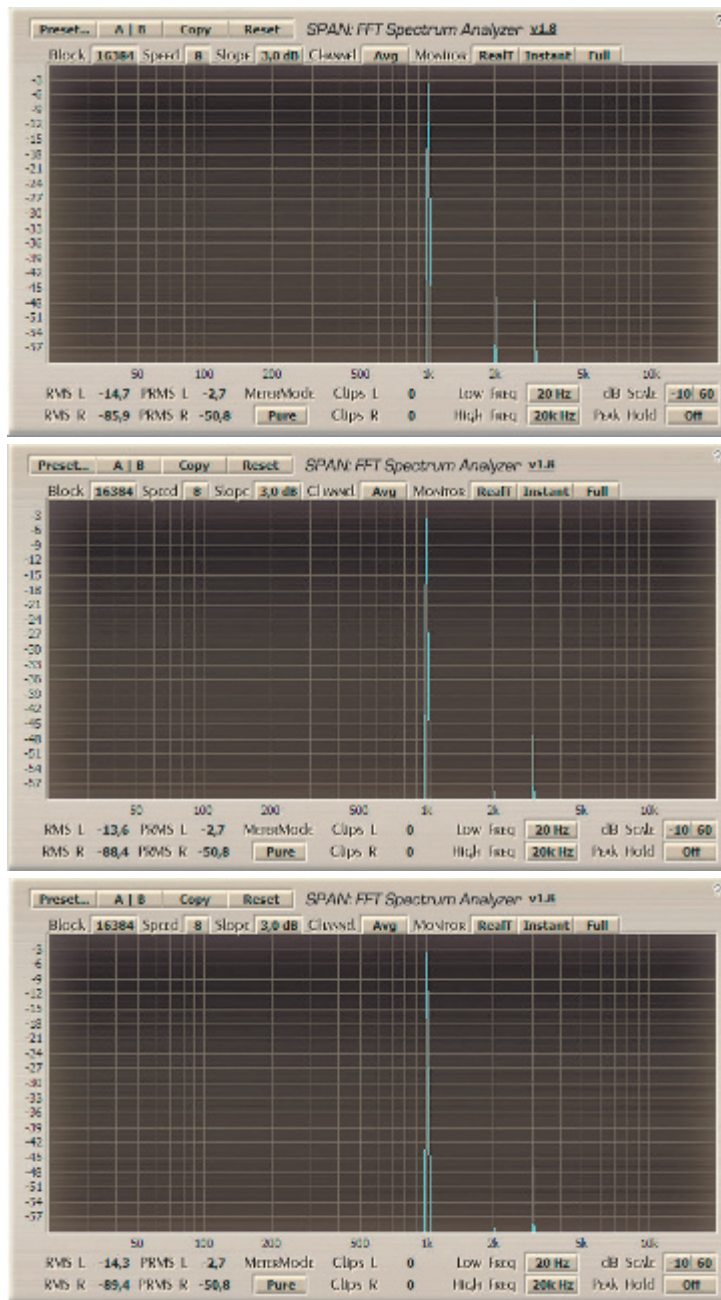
Preset... | A | B | Copy | Reset | SPAN: FFT Spectrum Analyzer v1.8

Block 16384 Speed 8 Slope 3,0 dB Chwnd Avg Monitor RealT Instant Full

-3
-6
-9
-12
-15
-18
-21
-24
-27
-30
-33
-36
-39
-42
-45
-48
-51
-54
-57

50 100 200 500 1k 2k 5k 10k

RMS L -14,7 PRMS L -2,7 MeterMode Clips L 0 Low Freq 20 Hz dB Scale -10 60
RMS R -85,9 PRMS R -50,8 Pure Clips R 0 High Freq 20k Hz Peak Hold Off

Preset... | A | B | Copy | Reset | SPAN: FFT Spectrum Analyzer v1.8

Block 16384 Speed 8 Slope 3,0 dB Chwnd Avg Monitor RealT Instant Full

-3
-6
-9
-12
-15
-18
-21
-24
-27
-30
-33
-36
-39
-42
-45
-48
-51
-54
-57

50 100 200 500 1k 2k 5k 10k

RMS L -13,6 PRMS L -2,7 MeterMode Clips L 0 Low Freq 20 Hz dB Scale -10 60
RMS R -88,4 PRMS R -50,8 Pure Clips R 0 High Freq 20k Hz Peak Hold Off

Preset... | A | B | Copy | Reset | SPAN: FFT Spectrum Analyzer v1.8

Block 16384 Speed 8 Slope 3,0 dB Chwnd Avg Monitor RealT Instant Full

-3
-6
-9
-12
-15
-18
-21
-24
-27
-30
-33
-36
-39
-42
-45
-48
-51
-54
-57

50 100 200 500 1k 2k 5k 10k

RMS L -14,3 PRMS L -2,7 MeterMode Clips L 0 Low Freq 20 Hz dB Scale -10 60
RMS R -89,4 PRMS R -50,8 Pure Clips R 0 High Freq 20k Hz Peak Hold Off